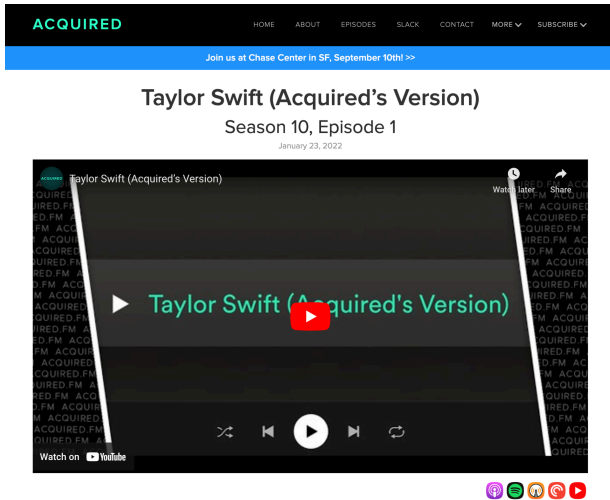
ACQUIRED

HOME ABOUT EPISODES SLACK CONTACT MORE SUBSCRIBE

Join us at Chase Center in SF, September 10th! >>

Taylor Swift (Acquired's Version)

Season 10, Episode 1

January 23, 2022

ACQUIRED

Taylor Swift (Acquired's Version)

Watch later

Share

Taylor Swift (Acquired's Version)

Watch on YouTube